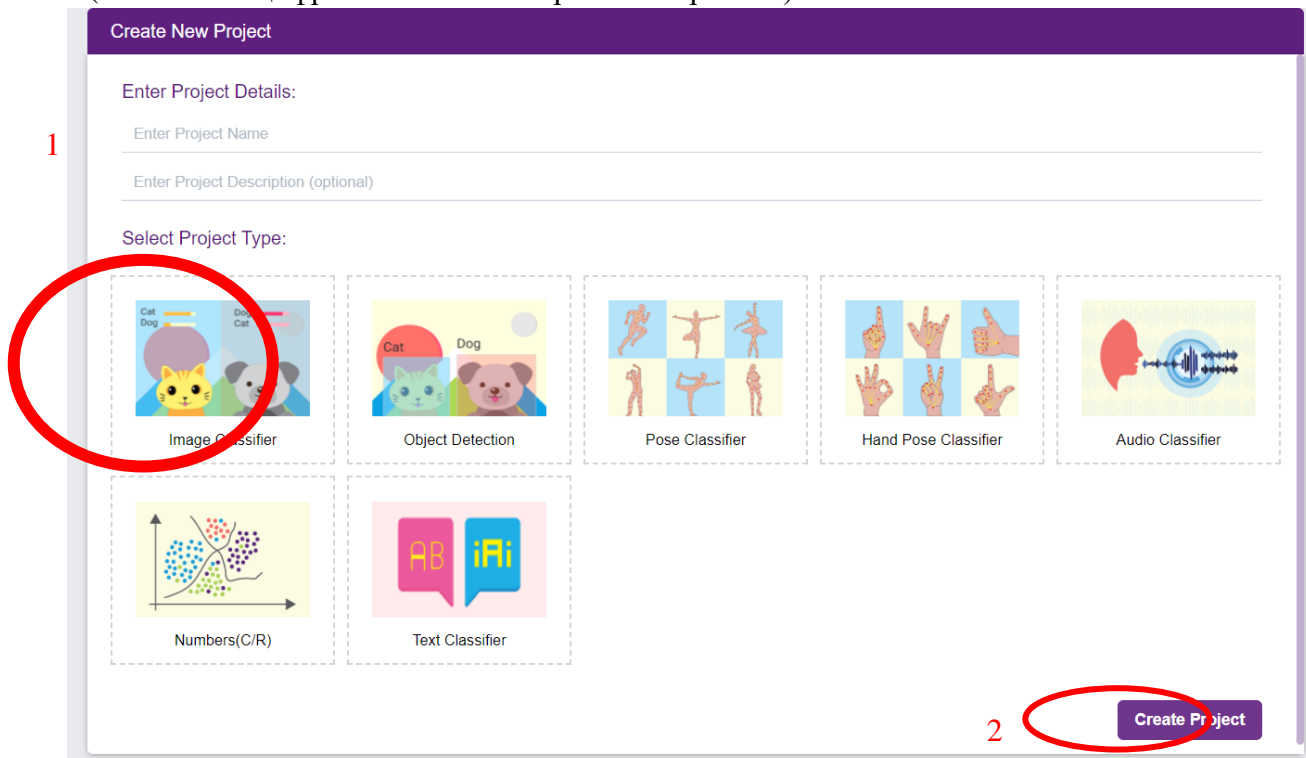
Create New Project

Enter Project Details:

1

Enter Project Name

Enter Project Description (optional)

Select Project Type:

Cat
Dog

Dog
Cat

Image Classifier

Cat

Dog

Object Detection

Pose Classifier

Hand Pose Classifier

Audio Classifier

Numbers(C/R)

AB

iAi

Text Classifier

2

Create Project